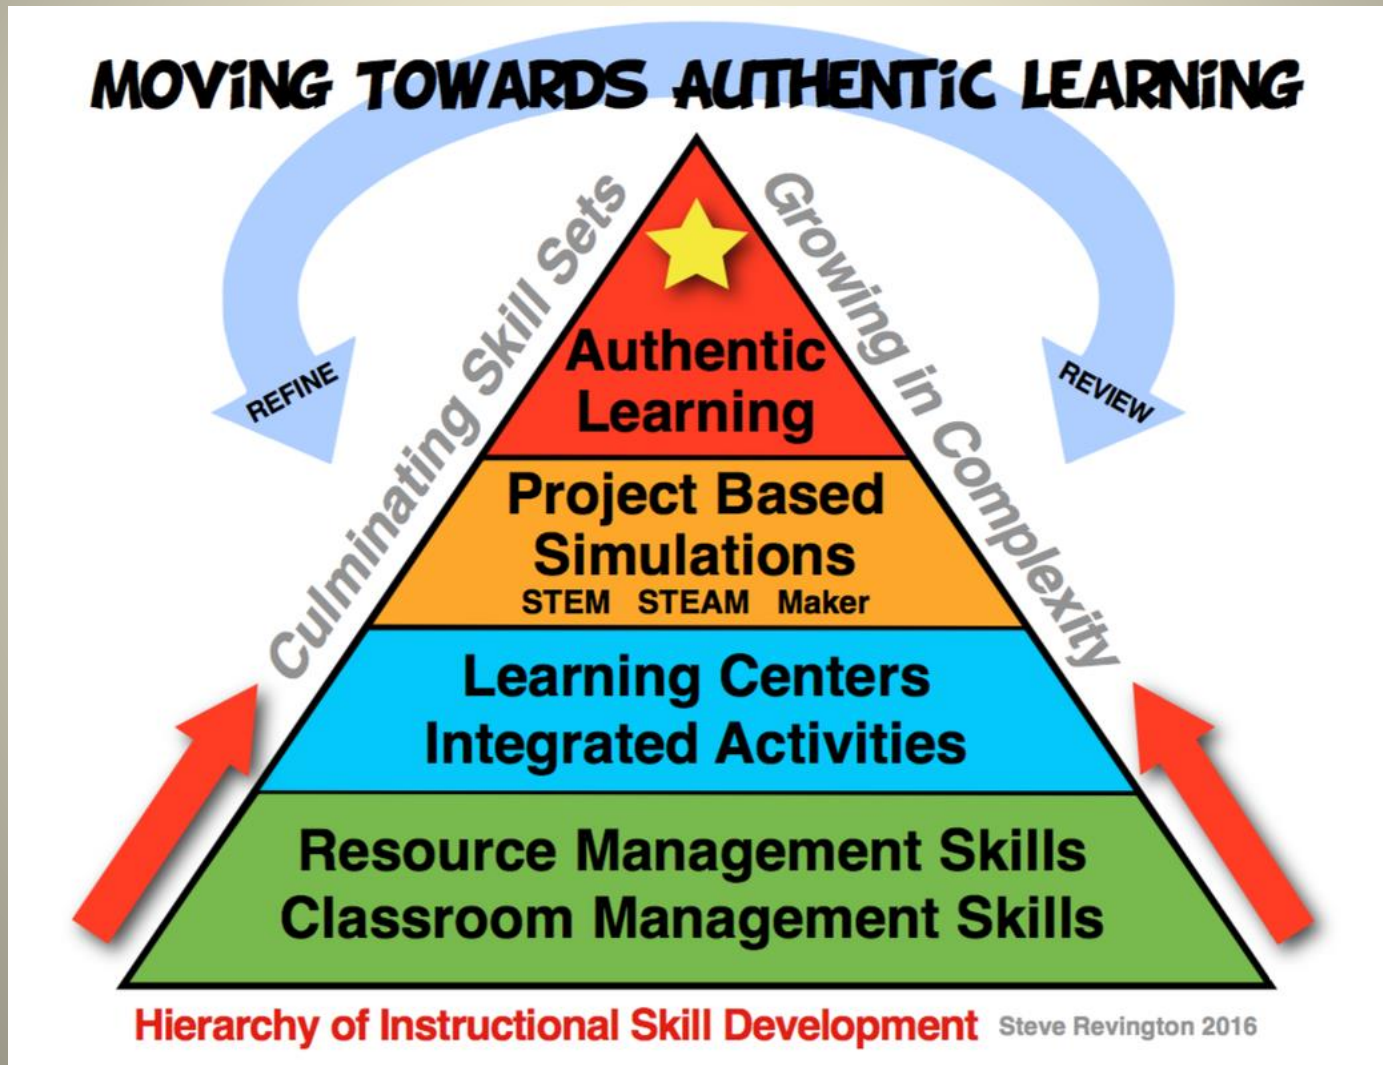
MOVING TOWARDS AUTHENTIC LEARNING

REFINE

Culminating Skill Sets

Authentic Learning

Project Based Simulations
STEM STEAM Maker

Learning Centers
Integrated Activities

Resource Management Skills
Classroom Management Skills

Growing in Complexity

REVIEW

Hierarchy of Instructional Skill Development Steve Revington 2016